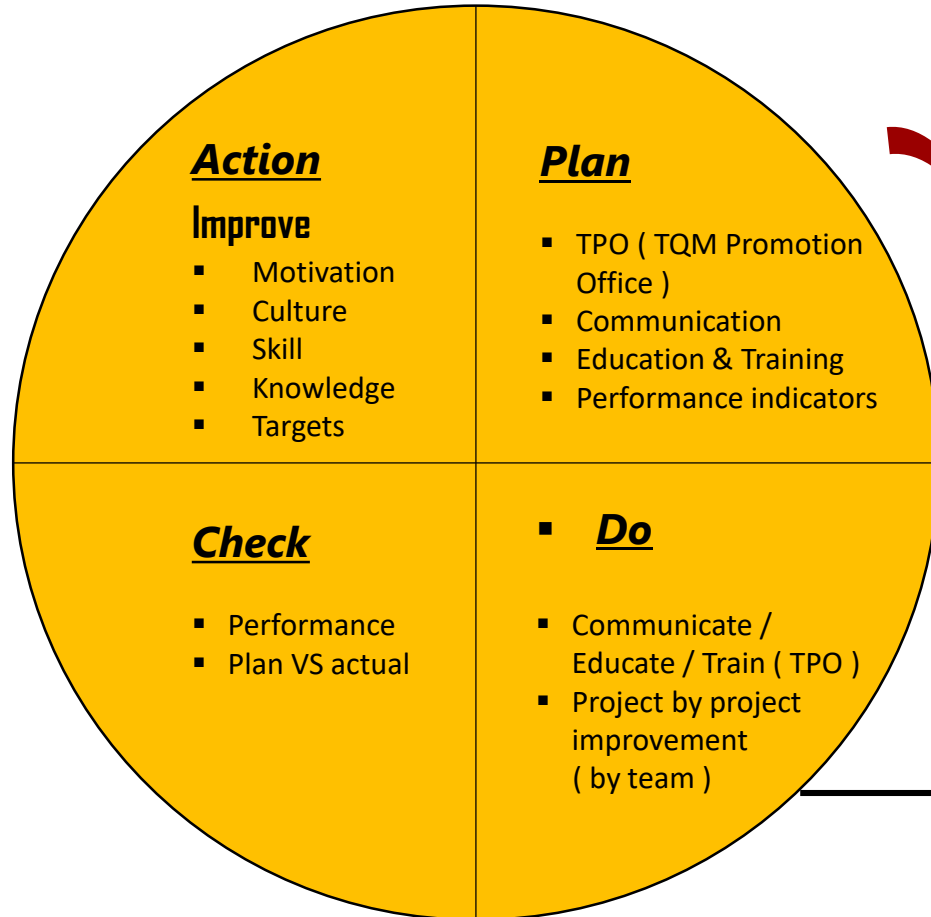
Action

Improve

- Motivation
- Culture
- Skill
- Knowledge
- Targets

Plan

- TPO ( TQM Promotion Office )
- Communication
- Education & Training
- Performance indicators

Check

- Performance
- Plan VS actual

- Do

- Communicate / Educate / Train ( TPO )
- Project by project improvement ( by team )